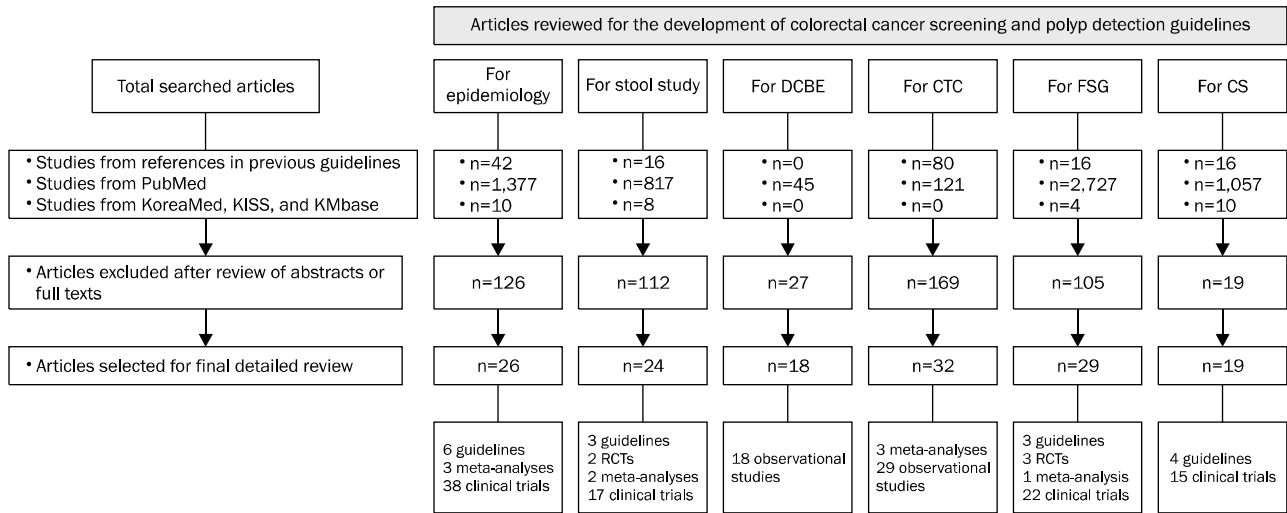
Articles reviewed for the development of colorectal cancer screening and polyp detection guidelines

Total searched articles

• Studies from references in previous guidelines
• Studies from PubMed
• Studies from KoreaMed, KISS, and KMbase

• Articles excluded after review of abstracts or full texts

• Articles selected for final detailed review

For epidemiology

• n=42
• n=1,377
• n=10

n=126

n=26

6 guidelines
3 meta-analyses
38 clinical trials

For stool study

• n=16
• n=817
• n=8

n=112

n=24

3 guidelines
2 RCTs
2 meta-analyses
17 clinical trials

For DCBE

• n=0
• n=45
• n=0

n=27

n=18

18 observational studies

For CTC

• n=80
• n=121
• n=0

n=169

n=32

3 meta-analyses
29 observational studies

For FSG

• n=16
• n=2,727
• n=4

n=105

n=29

3 guidelines
3 RCTs
1 meta-analysis
22 clinical trials

For CS

• n=16
• n=1,057
• n=10

n=19

n=19

4 guidelines
15 clinical trials